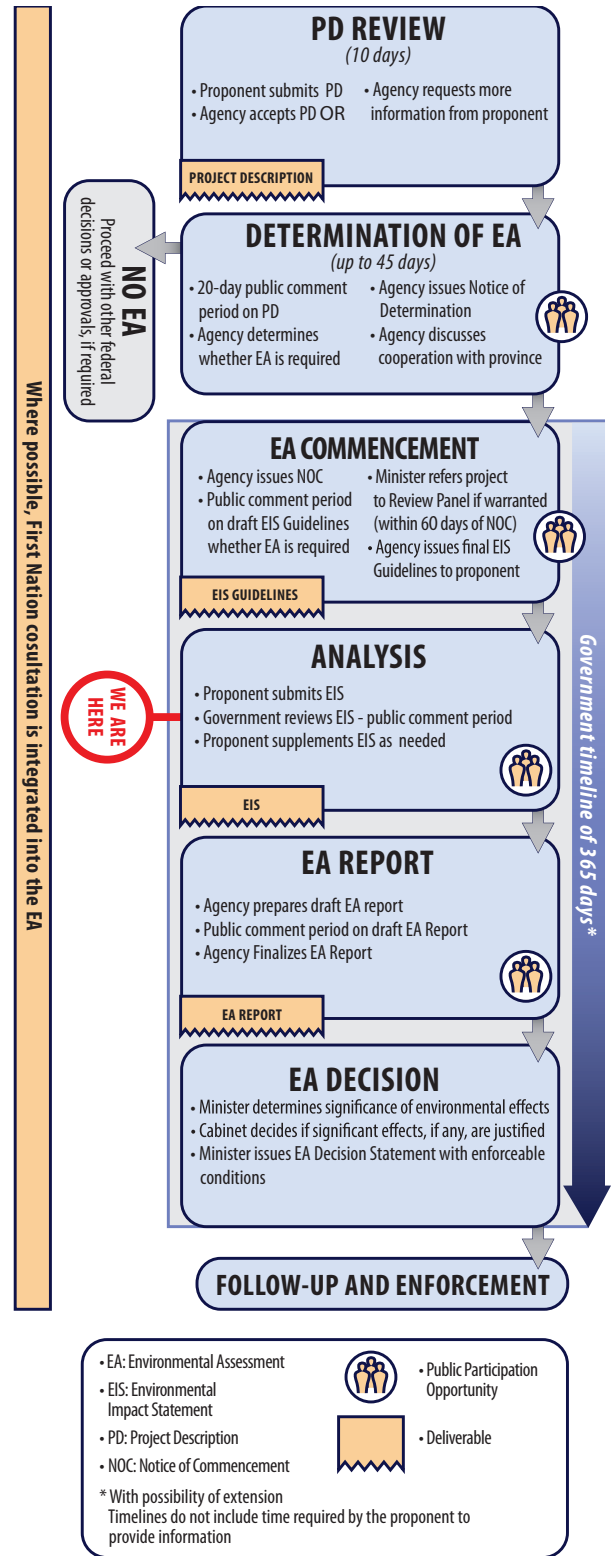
Where possible, First Nation cosultation is integrated into the EA

PD REVIEW
(10 days)

• Proponent submits PD
• Agency accepts PD OR
• Agency requests more information from proponent

PROJECT DESCRIPTION

NO EA
Proceed with other federal decisions or approvals, if required

DETERMINATION OF EA
(up to 45 days)

• 20-day public comment period on PD
• Agency determines whether EA is required
• Agency issues Notice of Determination
• Agency discusses cooperation with province

EA COMMENCEMENT

• Agency issues NOC
• Public comment period on draft EIS Guidelines whether EA is required
• Minister refers project to Review Panel if warranted (within 60 days of NOC)
• Agency issues final EIS Guidelines to proponent

EIS GUIDELINES

Government timeline of 365 days*

WE ARE HERE

ANALYSIS

• Proponent submits EIS
• Government reviews EIS - public comment period
• Proponent supplements EIS as needed

EIS

EA REPORT

• Agency prepares draft EA report
• Public comment period on draft EA Report
• Agency Finalizes EA Report

EA REPORT

EA DECISION

• Minister determines significance of environmental effects
• Cabinet decides if significant effects, if any, are justified
• Minister issues EA Decision Statement with enforceable conditions

FOLLOW-UP AND ENFORCEMENT

• EA: Environmental Assessment
• EIS: Environmental Impact Statement
• PD: Project Description
• NOC: Notice of Commencement
• Public Participation Opportunity
• Deliverable

* With possibility of extension
Timelines do not include time required by the proponent to provide information